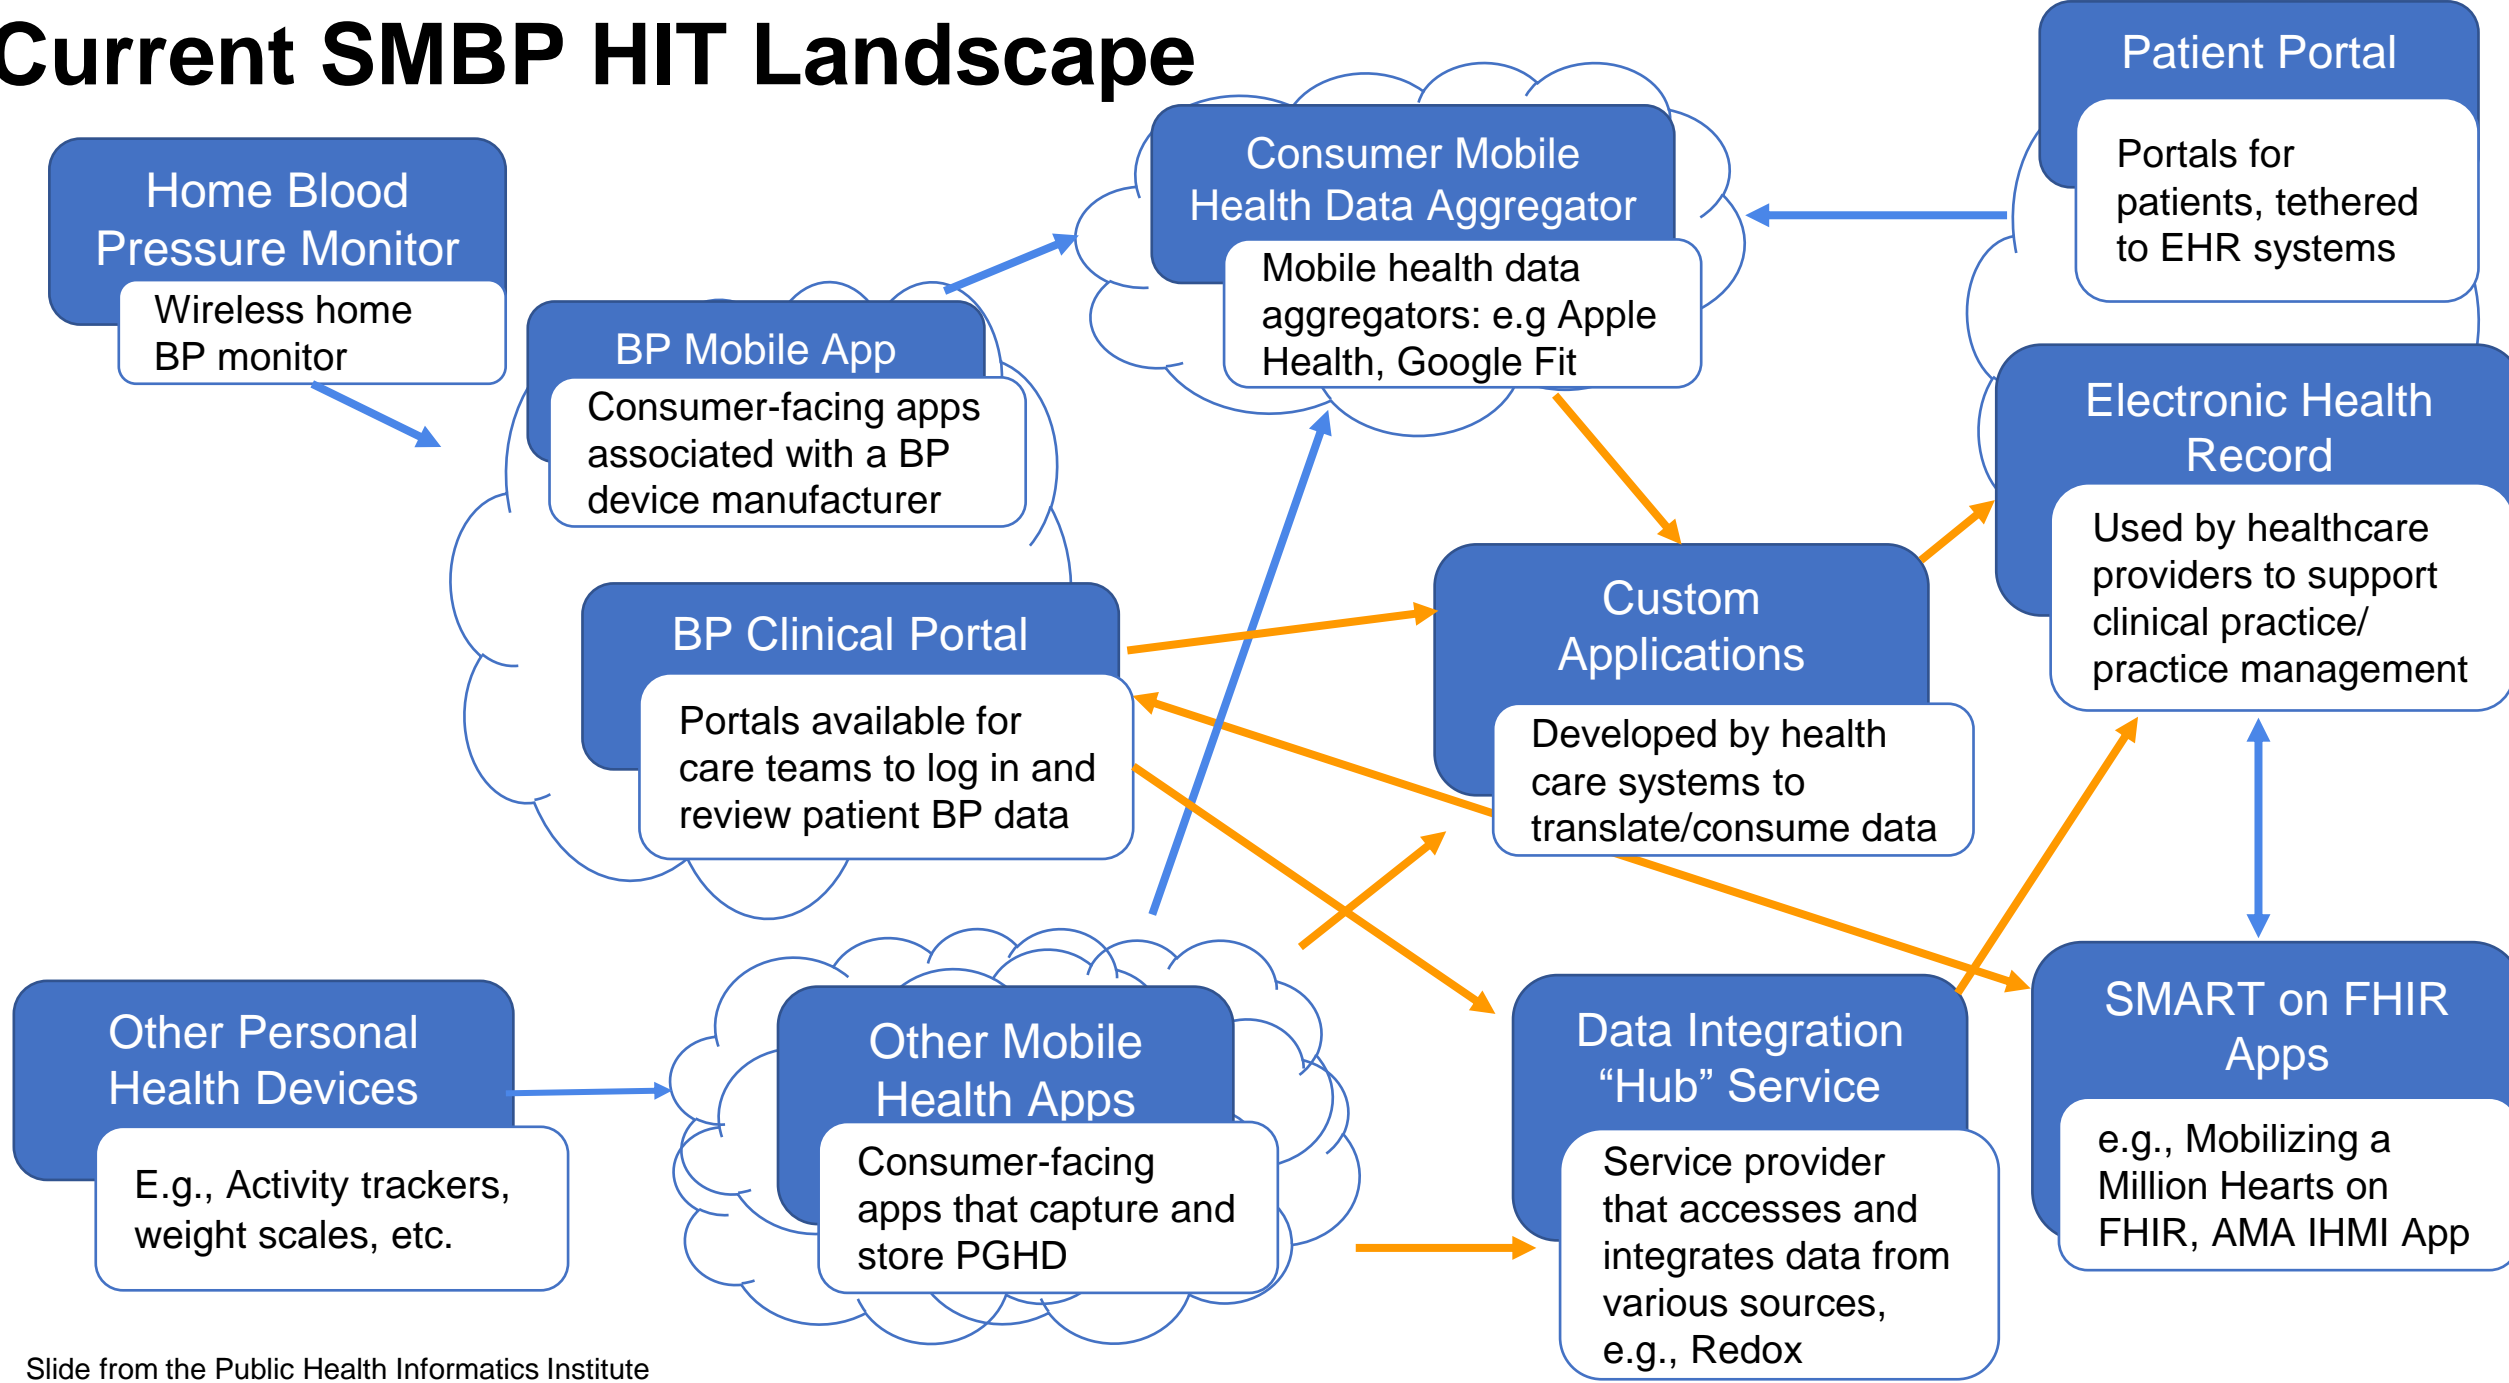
Current SMBP HIT Landscape

Home Blood Pressure Monitor

Wireless home BP monitor

BP Mobile App

Consumer-facing apps associated with a BP device manufacturer

Consumer Mobile Health Data Aggregator

Mobile health data aggregators: e.g Apple Health, Google Fit

Patient Portal

Portals for patients, tethered to EHR systems

Electronic Health Record

Used by healthcare providers to support clinical practice/ practice management

BP Clinical Portal

Portals available for care teams to log in and review patient BP data

Custom Applications

Developed by health care systems to translate/consume data

Other Personal Health Devices

E.g., Activity trackers, weight scales, etc.

Other Mobile Health Apps

Consumer-facing apps that capture and store PGHD

Data Integration “Hub” Service

Service provider that accesses and integrates data from various sources, e.g., Redox

SMART on FHIR Apps

e.g., Mobilizing a Million Hearts on FHIR, AMA IHMI App

Slide from the Public Health Informatics Institute